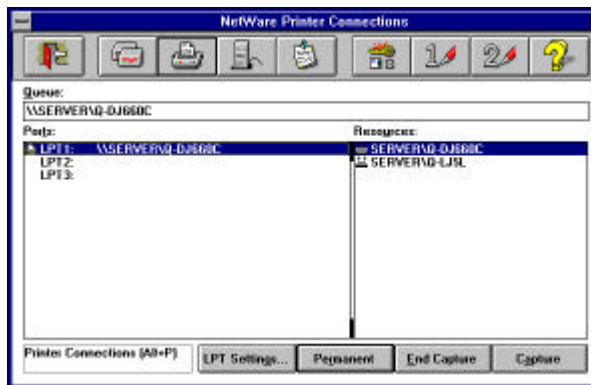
NetWare Printer Connections

Queue:

\\SERVER\Q-DJ660C

Ports:

LPT1: \\SERVER\Q-DJ660C
LPT2:
LPT3:

Resources:

SERVER\Q-DJ660C
SERVER\Q-LJSL

Printer Connections (Alt+P)

LPT Settings...

Permanent

End Capture

Capture